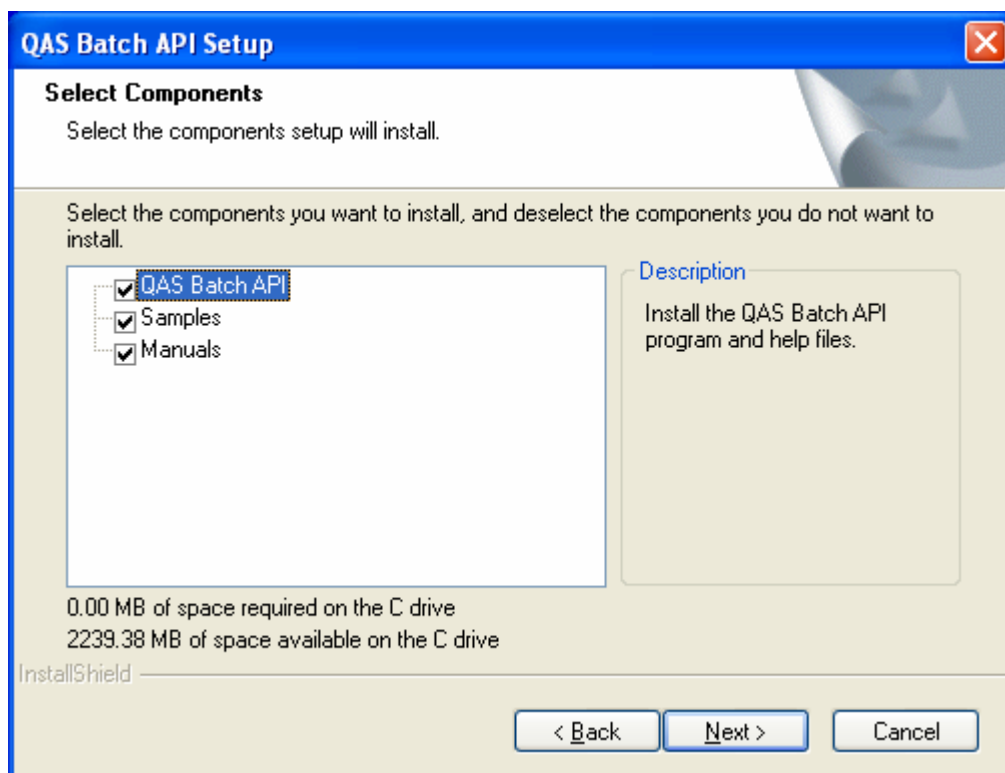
QAS Batch API Setup

Select Components

Select the components setup will install.

Select the components you want to install, and deselect the components you do not want to install.

QAS Batch API
Samples
Manuals

Description

Install the QAS Batch API program and help files.

0.00 MB of space required on the C drive
2239.38 MB of space available on the C drive

InstallShield

< Back
Next >
Cancel